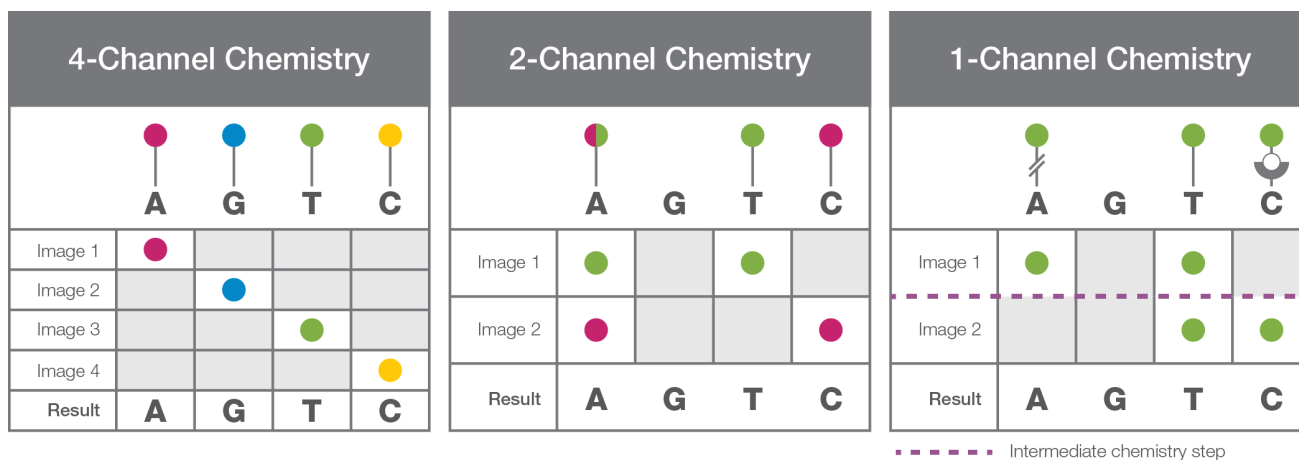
4-Channel Chemistry

| | A | G | T | C |
|---|---|---|---|---|
| Image 1 | | | | |
| Image 2 | | | | |
| Image 3 | | | | |
| Image 4 | | | | |
| Result | A | G | T | C |

2-Channel Chemistry

| | A | G | T | C |
|---|---|---|---|---|
| Image 1 | | | | |
| Image 2 | | | | |
| Result | A | G | T | C |

1-Channel Chemistry

| | A | G | T | C |
|---|---|---|---|---|
| Image 1 | | | | |
| Image 2 | | | | |
| Result | A | G | T | C |

Intermediate chemistry step